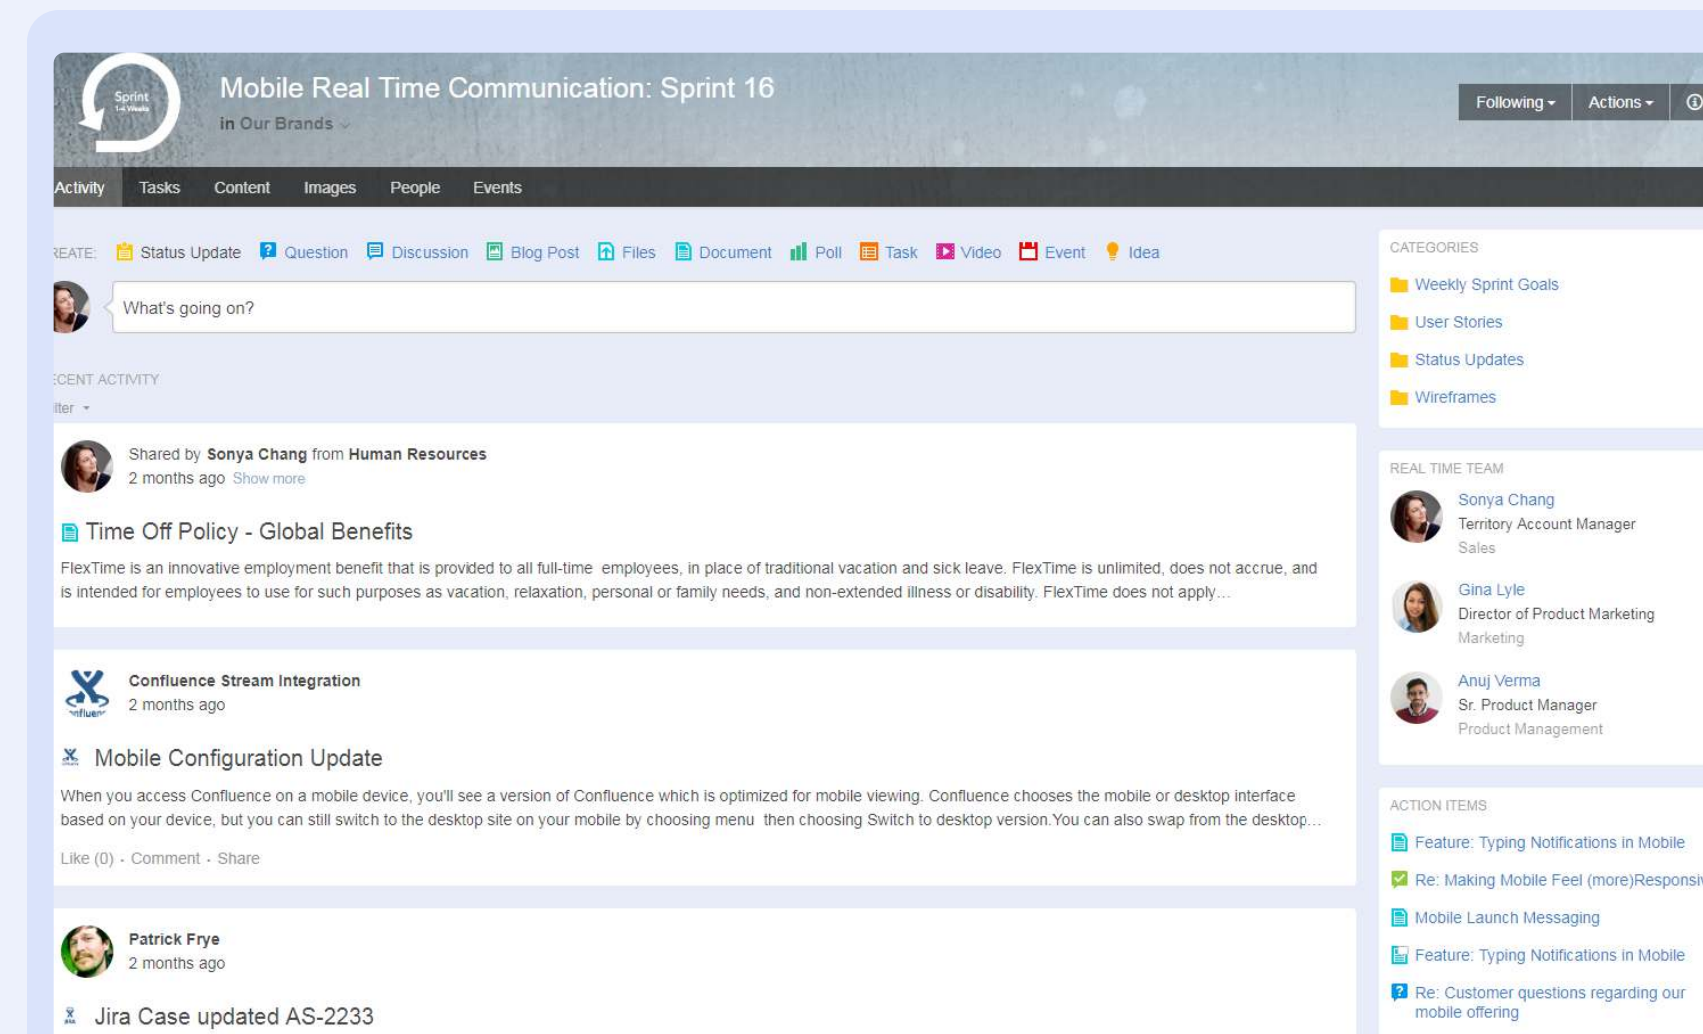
Sprint 1-4 Weeks

Mobile Real Time Communication: Sprint 16

in Our Brands

Following Actions

Activity Tasks Content Images People Events

REATE: Status Update Question Discussion Blog Post Files Document Poll Task Video Event Idea

What's going on?

ECENT ACTIVITY

ilter

Shared by Sonya Chang from Human Resources
2 months ago Show more

Time Off Policy - Global Benefits

FlexTime is an innovative employment benefit that is provided to all full-time employees, in place of traditional vacation and sick leave. FlexTime is unlimited, does not accrue, and is intended for employees to use for such purposes as vacation, relaxation, personal or family needs, and non-extended illness or disability. FlexTime does not apply...

Confluence Stream Integration
2 months ago

Mobile Configuration Update

When you access Confluence on a mobile device, you'll see a version of Confluence which is optimized for mobile viewing. Confluence chooses the mobile or desktop interface based on your device, but you can still switch to the desktop site on your mobile by choosing menu then choosing Switch to desktop version.You can also swap from the desktop...

Like (0) · Comment · Share

Patrick Frye
2 months ago

Jira Case updated AS-2233

CATEGORIES
Weekly Sprint Goals
User Stories
Status Updates
Wireframes

REAL TIME TEAM
Sonya Chang
Territory Account Manager
Sales
Gina Lyle
Director of Product Marketing
Marketing
Anuj Verma
Sr. Product Manager
Product Management

ACTION ITEMS
Feature: Typing Notifications in Mobile
Re: Making Mobile Feel (more)Responsi
Mobile Launch Messaging
Feature: Typing Notifications in Mobile
Re: Customer questions regarding our mobile offering